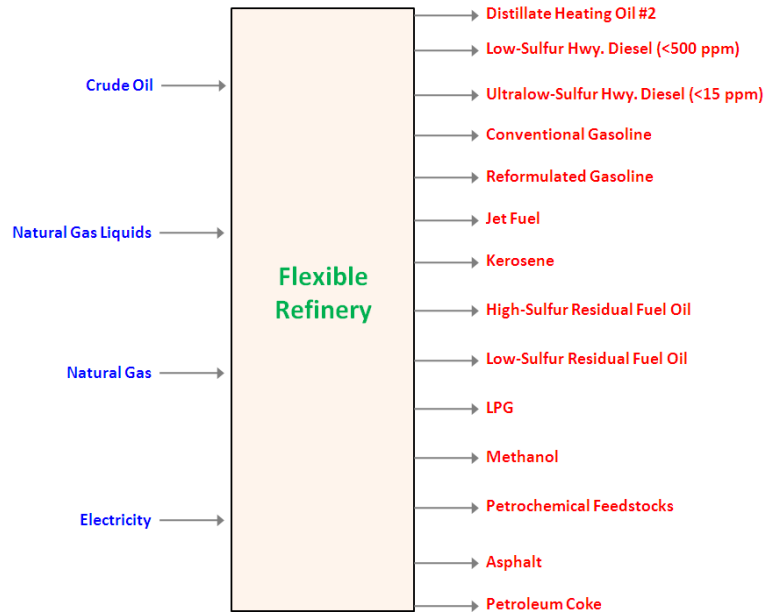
Crude Oil

Natural Gas Liquids

Natural Gas

Electricity

Flexible Refinery

Distillate Heating Oil #2

Low-Sulfur Hwy. Diesel (<500 ppm)

Ultralow-Sulfur Hwy. Diesel (<15 ppm)

Conventional Gasoline

Reformulated Gasoline

Jet Fuel

Kerosene

High-Sulfur Residual Fuel Oil

Low-Sulfur Residual Fuel Oil

LPG

Methanol

Petrochemical Feedstocks

Asphalt

Petroleum Coke